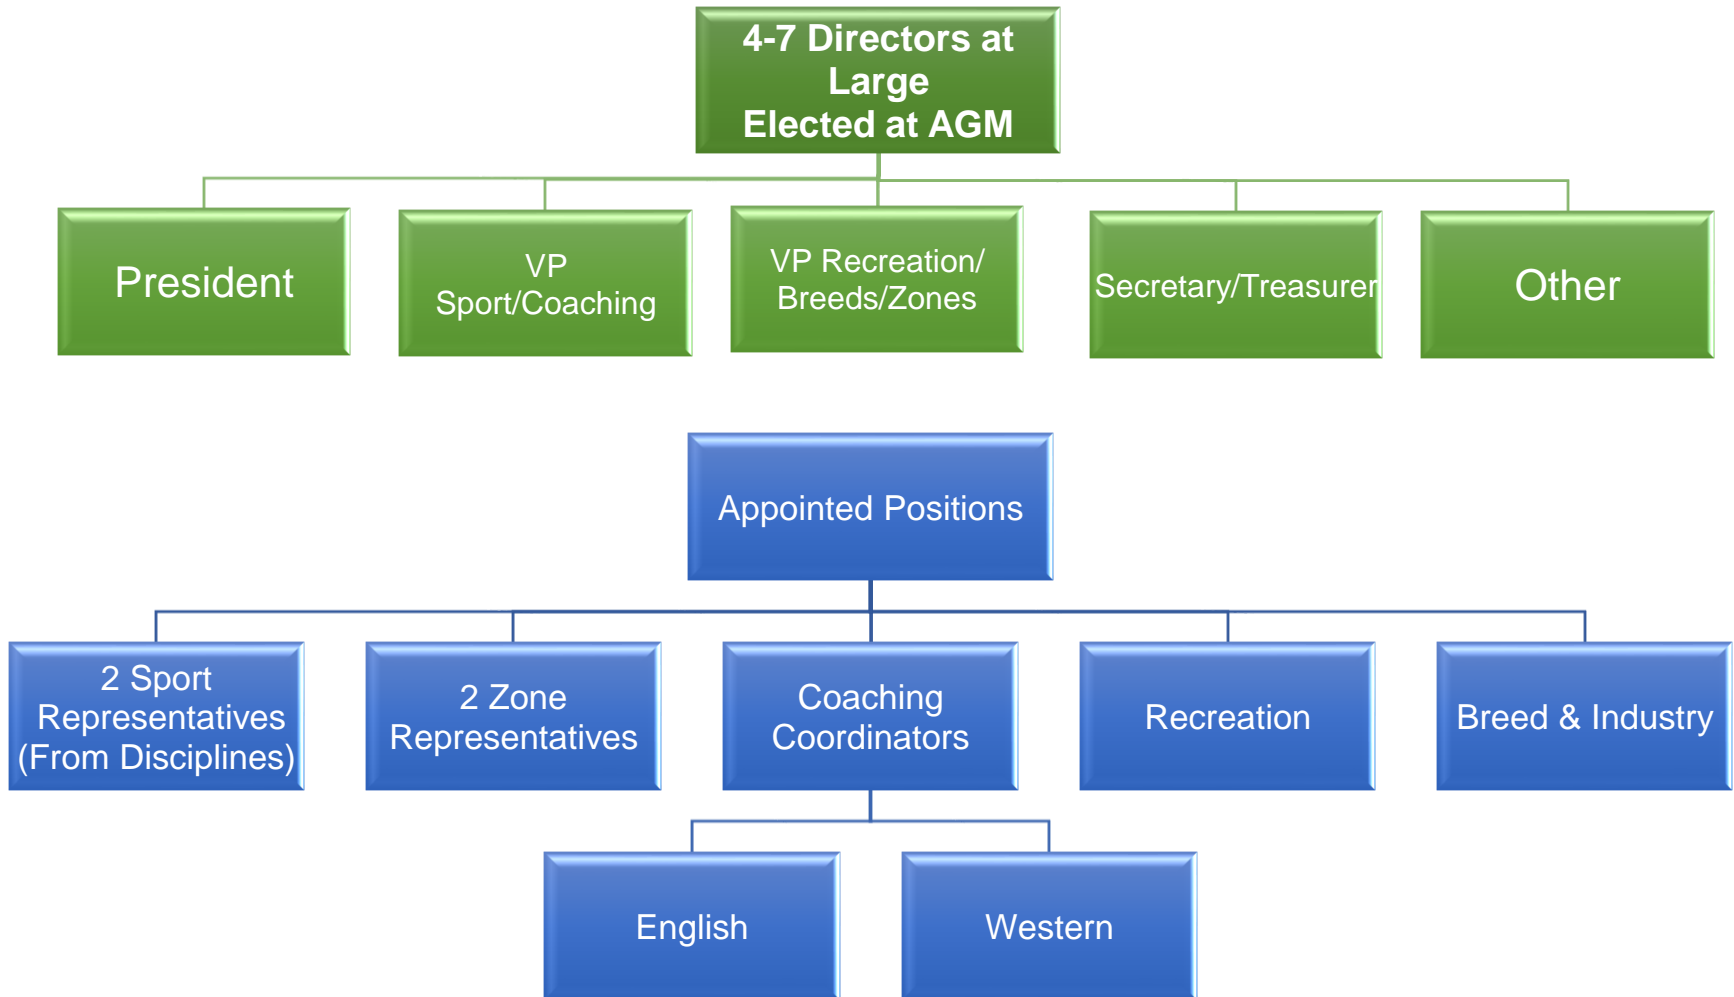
4-7 Directors at Large
Elected at AGM

President

VP
Sport/Coaching

VP Recreation/
Breeds/Zones

Secretary/Treasurer

Other

Appointed Positions

2 Sport
Representatives
(From Disciplines)

2 Zone
Representatives

Coaching
Coordinators

Recreation

Breed & Industry

English

Western